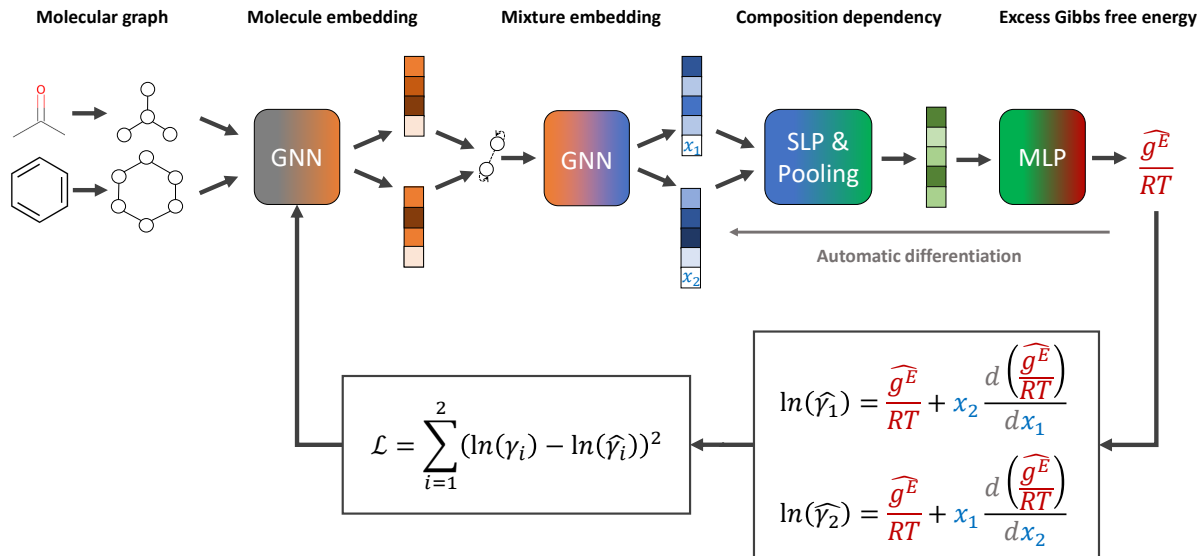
Molecular graph

Molecule embedding

Mixture embedding

Composition dependency

Excess Gibbs free energy

O

GNN

GNN

$x_1$

$x_2$

SLP & Pooling

MLP

$\frac{\widehat{g^E}}{RT}$

Automatic differentiation

$\mathcal{L} = \sum_{i=1}^{2} (\ln(\gamma_i) - \ln(\widehat{\gamma_i}))^2$

$\ln(\widehat{\gamma_1}) = \frac{\widehat{g^E}}{RT} + x_2 \frac{d\left(\frac{\widehat{g^E}}{RT}\right)}{dx_1}$

$\ln(\widehat{\gamma_2}) = \frac{\widehat{g^E}}{RT} + x_1 \frac{d\left(\frac{\widehat{g^E}}{RT}\right)}{dx_2}$